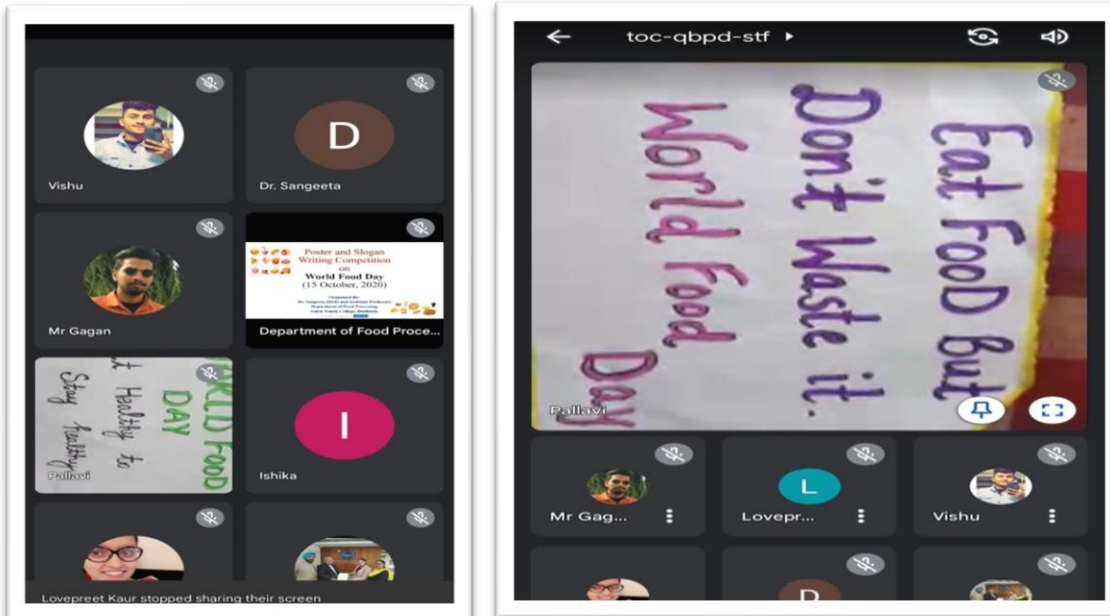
Vishu

D

Dr. Sangeeta

Poster and Slogan Writing Competition on World Food Day (15 October, 2020)

Organized By:
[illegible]

Mr Gagan

Department of Food Proce...

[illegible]LD FOOD DAY
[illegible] Healthy to Stay healthy

Pallavi

I

Ishika

Lovepreet Kaur stopped sharing their screen

toc-qbpd-stf

Eat FooD But Don't Waste it. World Food Day

Pallavi

Mr Gag...

L

Lovepr...

Vishu

D